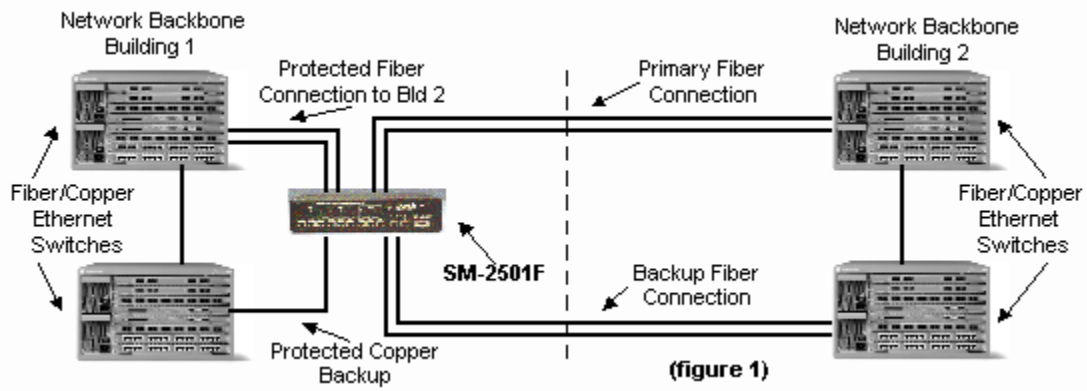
Network Backbone Building 1

Protected Fiber Connection to Bld 2

Primary Fiber Connection

Network Backbone Building 2

Fiber/Copper Ethernet Switches

Fiber/Copper Ethernet Switches

SM-2501F

Backup Fiber Connection

Protected Copper Backup

(figure 1)